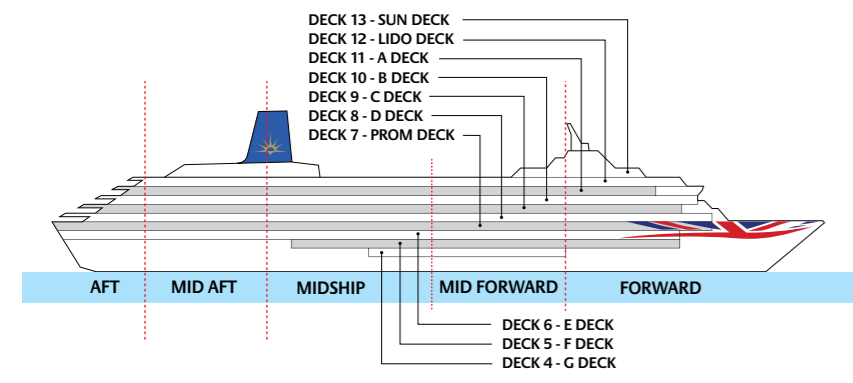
DECK 13 - SUN DECK
DECK 12 - LIDO DECK
DECK 11 - A DECK
DECK 10 - B DECK
DECK 9 - C DECK
DECK 8 - D DECK
DECK 7 - PROM DECK

AFT
MID AFT
MIDSHIP
MID FORWARD
FORWARD

DECK 6 - E DECK
DECK 5 - F DECK
DECK 4 - G DECK